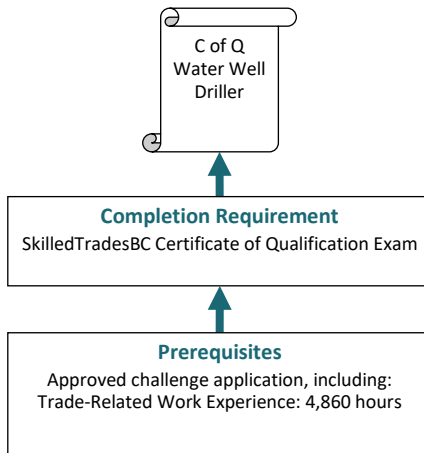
C of Q
Water Well
Driller

Completion Requirement
SkilledTradesBC Certificate of Qualification Exam

Prerequisites
Approved challenge application, including:
Trade-Related Work Experience: 4,860 hours